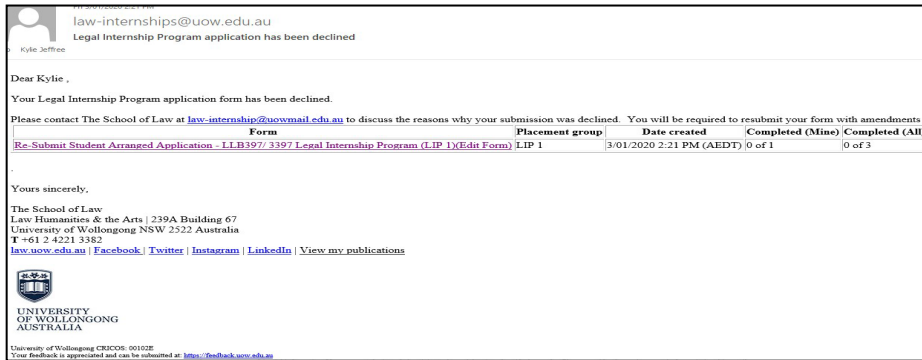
law-internships@uow.edu.au
Legal Internship Program application has been declined
Kylie Jeffree

Dear Kylie ,

Your Legal Internship Program application form has been declined.

Please contact The School of Law at law-internship@uowmail.edu.au to discuss the reasons why your submission was declined. You will be required to resubmit your form with amendments

| Form | Placement group | Date created | Completed (Mine) | Completed (All |
|---|---|---|---|---|
| Re-Submit Student Arranged Application - LLB397/ 3397 Legal Internship Program (LIP 1)(Edit Form) | LIP 1 | 3/01/2020 2:21 PM (AEDT) | 0 of 1 | 0 of 3 |

Yours sincerely,

The School of Law
Law Humanities & the Arts | 239A Building 67
University of Wollongong NSW 2522 Australia
T +61 2 4221 3382
law.uow.edu.au | Facebook | Twitter | Instagram | LinkedIn | View my publications

UNIVERSITY OF WOLLONGONG AUSTRALIA

University of Wollongong CRICOS: 00102E
Your feedback is appreciated and can be submitted at: https://feedback.uow.edu.au